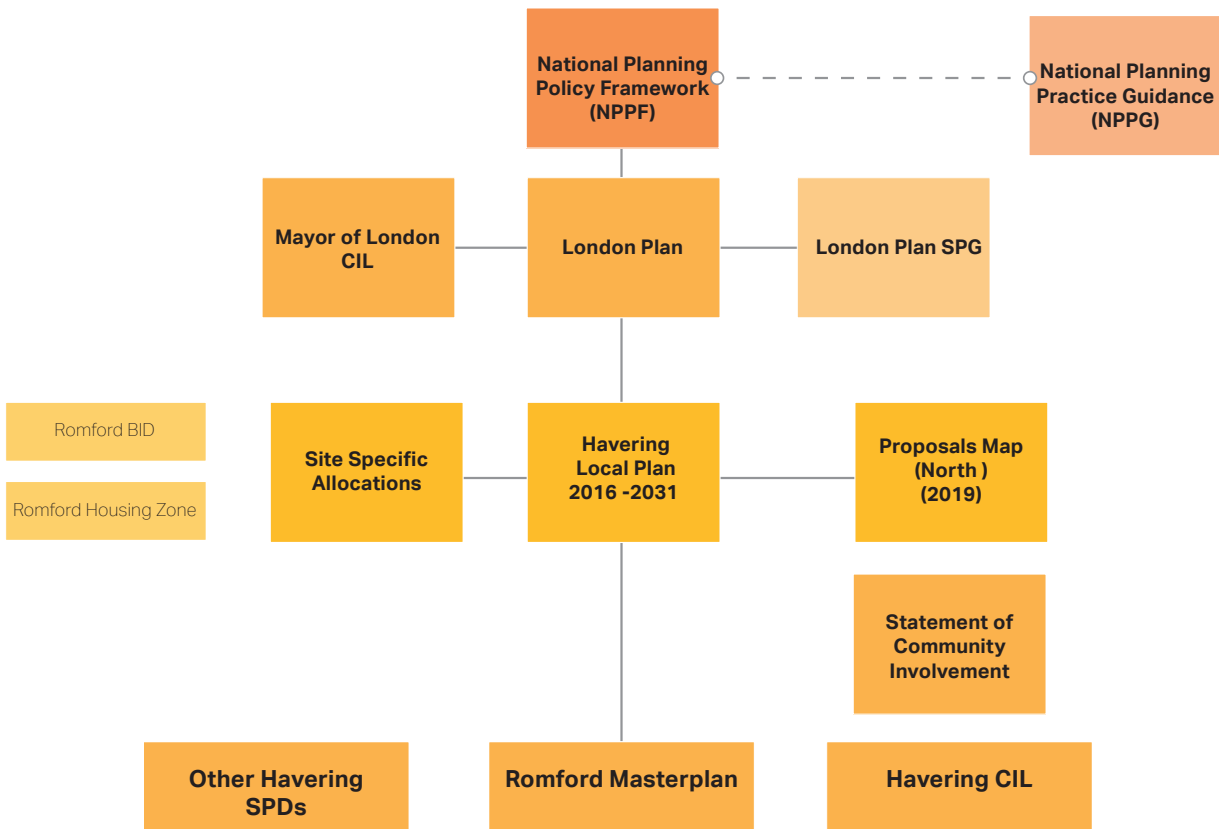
National Planning Policy Framework (NPPF)

National Planning Practice Guidance (NPPG)

Mayor of London CIL

London Plan

London Plan SPG

Romford BID

Romford Housing Zone

Site Specific Allocations

Havering Local Plan 2016 -2031

Proposals Map (North ) (2019)

Statement of Community Involvement

Other Havering SPDs

Romford Masterplan

Havering CIL